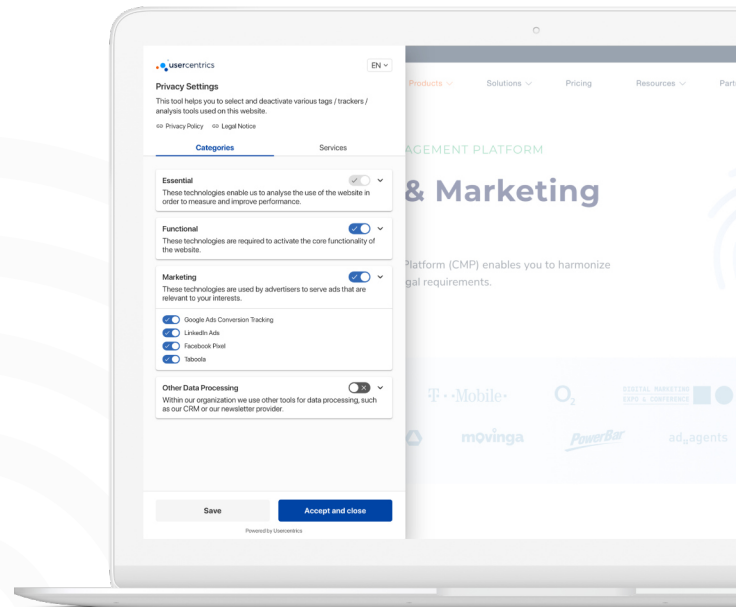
usercentrics

EN

Privacy Settings

This tool helps you to select and deactivate various tags / trackers / analysis tools used on this website.

Privacy Policy Legal Notice

Categories

Services

Essential

These technologies enable us to analyse the use of the website in order to measure and improve performance.

Functional

These technologies are required to activate the core functionality of the website.

Marketing

These technologies are used by advertisers to serve ads that are relevant to your interests.

Google Ads Conversion Tracking

LinkedIn Ads

Facebook Pixel

Taboola

Other Data Processing

Within our organization we use other tools for data processing, such as our CRM or our newsletter provider.

Save

Accept and close

Powered by Usercentrics

Products

Solutions

Pricing

Resources

Parti

AGEMENT PLATFORM

& Marketing

Platform (CMP) enables you to harmonize gal requirements.

T··Mobile·

$O_2$

DIGITAL MARKETING EXPO & CONFERENCE

movinga

PowerBar

ad agents